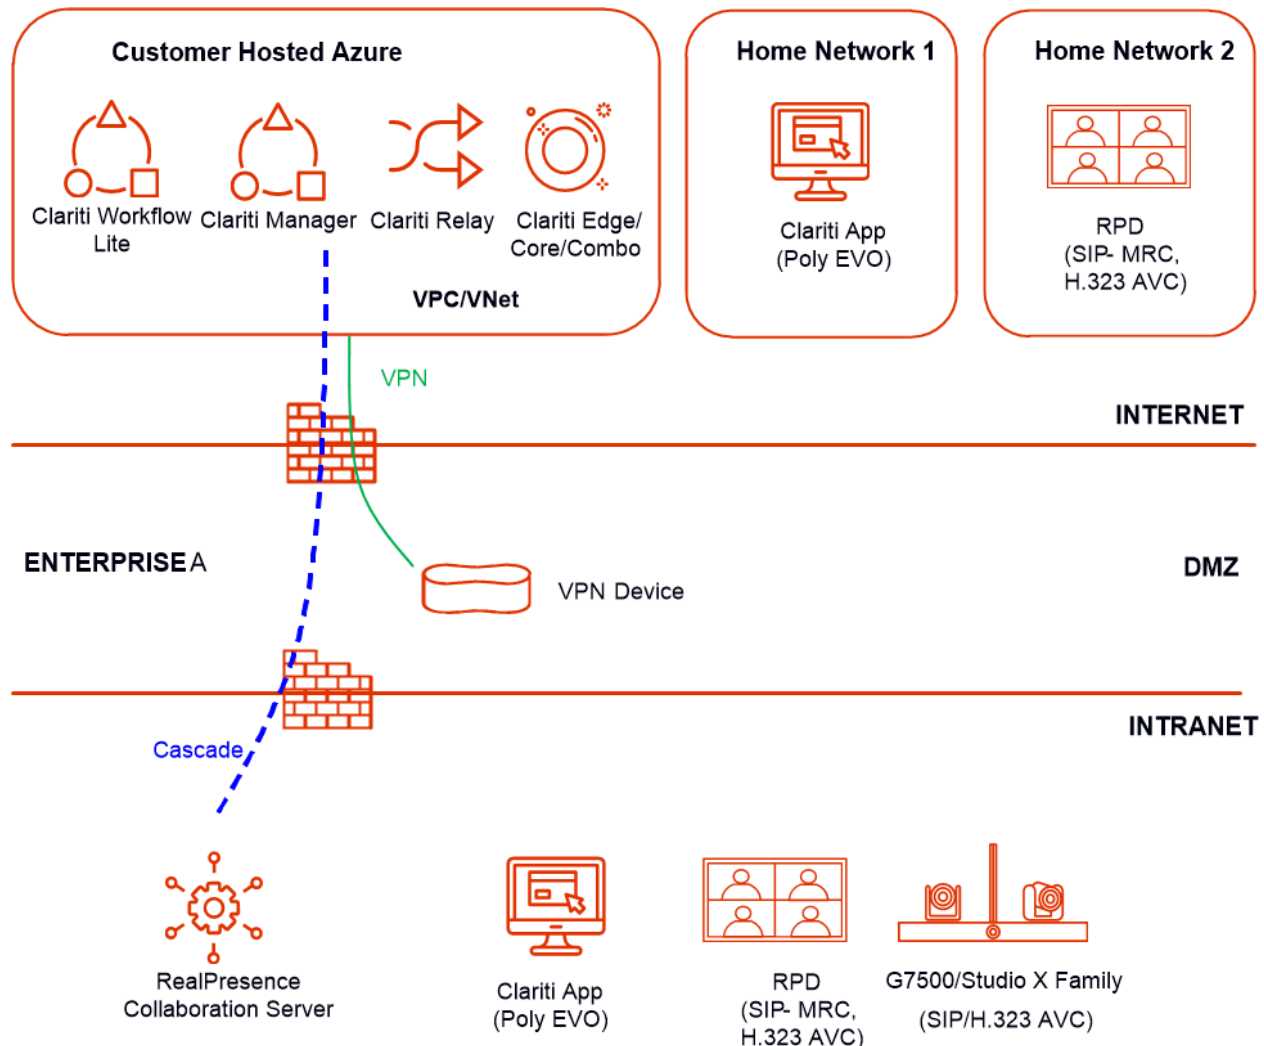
Customer Hosted Azure

Clariti Workflow Lite

Clariti Manager

Clariti Relay

Clariti Edge/ Core/Combo

VPC/VNet

Home Network 1

Clariti App (Poly EVO)

Home Network 2

RPD (SIP- MRC, H.323 AVC)

VPN

INTERNET

ENTERPRISE A

VPN Device

DMZ

INTRANET

Cascade

RealPresence Collaboration Server

Clariti App (Poly EVO)

RPD (SIP- MRC, H.323 AVC)

G7500/Studio X Family (SIP/H.323 AVC)